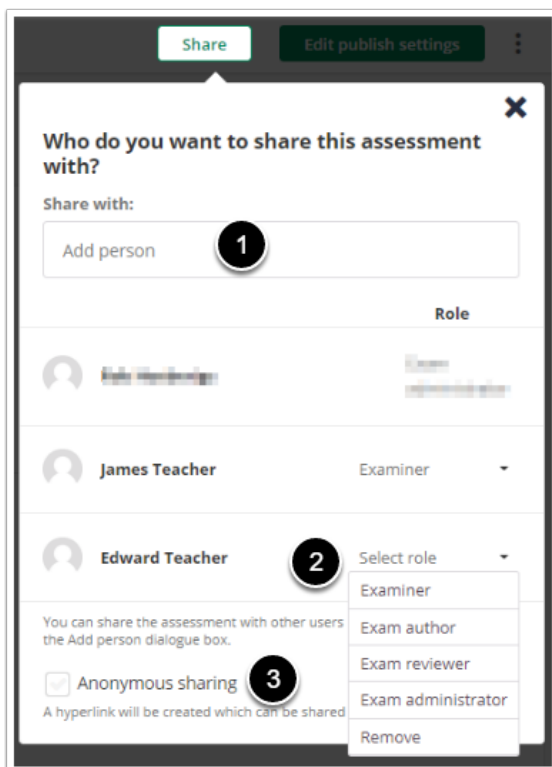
Share
Edit publish settings

Who do you want to share this assessment with?

Share with:

Add person

1

Role

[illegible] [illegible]

James Teacher Examiner

Edward Teacher Select role

2

You can share the assessment with other users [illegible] the Add person dialogue box.

Examiner
Exam author
Exam reviewer
Exam administrator
Remove

Anonymous sharing

3

A hyperlink will be created which can be shared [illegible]